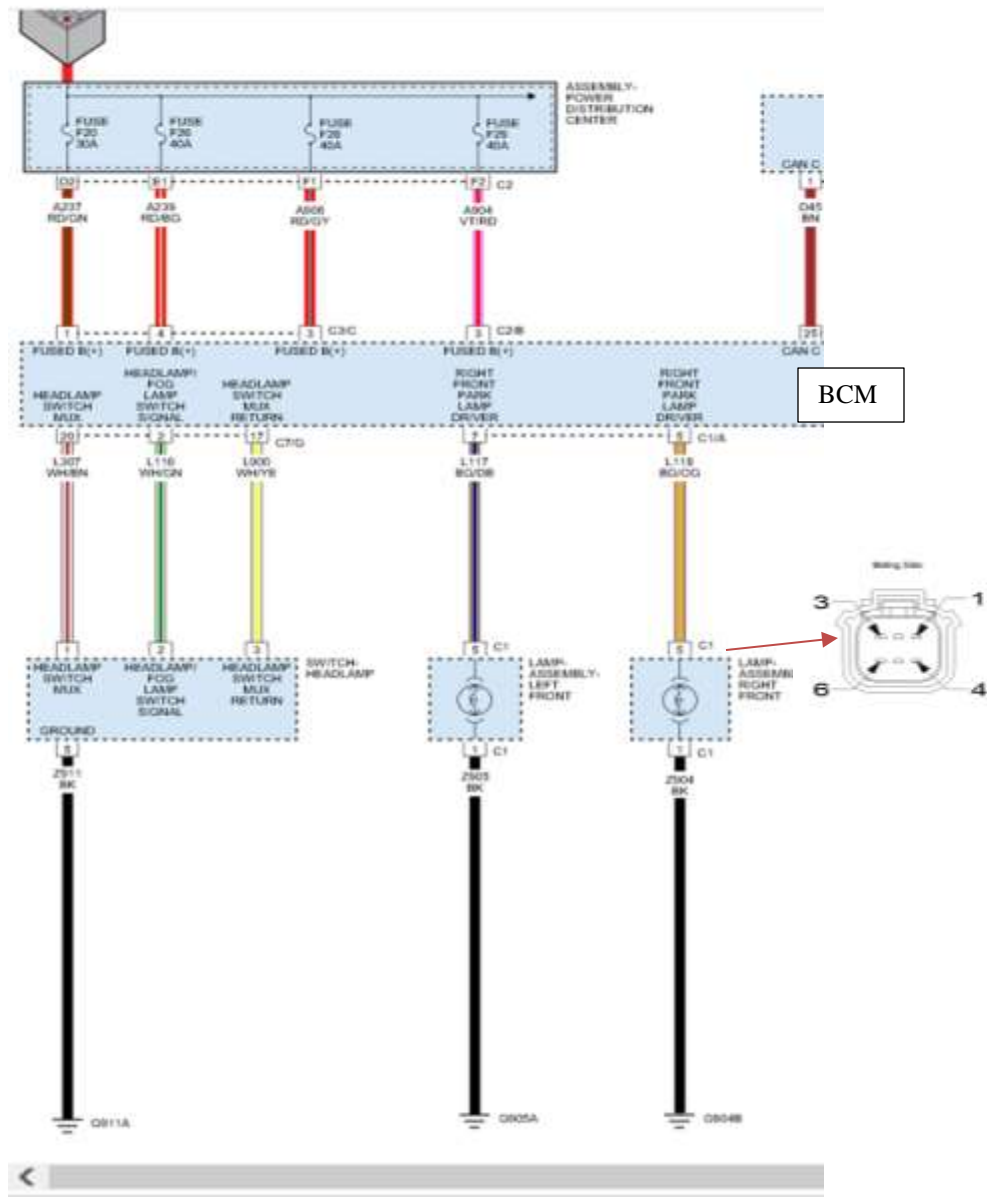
ASSEMBLY-POWER DISTRIBUTION CENTER

FUSE F20 30A

FUSE F26 40A

FUSE F28 40A

FUSE F25 40A

CAN C

D2 | F1 | F1 | F2 | C2 | 1

A237 RD/GN

A239 RD/BG

A906 RD/GY

A904 VT/RD

D45 BN

1 | 4 | 3 | C3/C | 3 | C2/B | 25

FUSED B(+) FUSED B(+) FUSED B(+) FUSED B(+) CAN C

HEADLAMP SWITCH MUX

HEADLAMP/ FOG LAMP SWITCH SIGNAL

HEADLAMP SWITCH MUX RETURN

RIGHT FRONT PARK LAMP DRIVER

RIGHT FRONT PARK LAMP DRIVER

BCM

20 | 2 | 17 | C7/G | 7 | 5 | C1/A

L307 WH/BN

L116 WH/GN

L900 WH/YE

L117 BG/DB

L118 BG/OG

Mating Side

3 1 6 4

1 | 2 | 3

HEADLAMP SWITCH MUX

HEADLAMP/ FOG LAMP SWITCH SIGNAL

HEADLAMP SWITCH MUX RETURN

SWITCH-HEADLAMP

GROUND

5 | C1

LAMP-ASSEMBLY-LEFT FRONT

5 | C1

LAMP-ASSEMBL RIGHT FRONT

5

1 | C1

1 | C1

Z911 BK

Z905 BK

Z904 BK

G911A

G905A

G904B

<